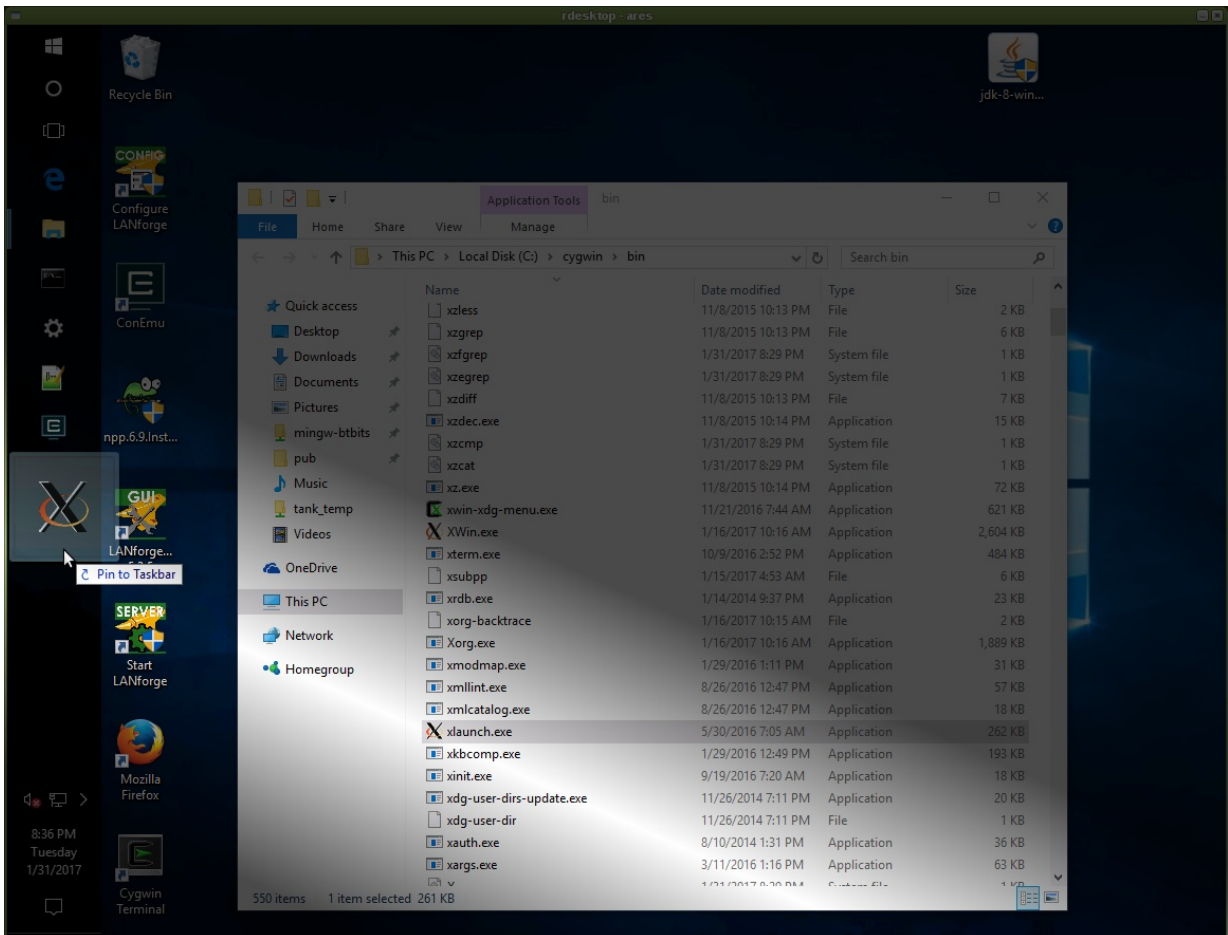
rdesktop - ares

Recycle Bin

jdk-8-win...

CONFIG
Configure LANforge

ConEmu

npp.6.9.Inst...

GUI
LANforge...

Pin to Taskbar

SERVER
Start LANforge

Mozilla Firefox

Cygwin Terminal

8:36 PM
Tuesday
1/31/2017

Application Tools bin
File Home Share View Manage

This PC > Local Disk (C:) > cygwin > bin
Search bin

Quick access
Desktop
Downloads
Documents
Pictures
mingw-btbits
pub
Music
tank_temp
Videos
OneDrive
This PC
Network
Homegroup

| Name | Date modified | Type | Size |
|---|---|---|---|
| xzless | 11/8/2015 10:13 PM | File | 2 KB |
| xzgrep | 11/8/2015 10:13 PM | File | 6 KB |
| xzfgrep | 1/31/2017 8:29 PM | System file | 1 KB |
| xzegrep | 1/31/2017 8:29 PM | System file | 1 KB |
| xzdiff | 11/8/2015 10:13 PM | File | 7 KB |
| xzdec.exe | 11/8/2015 10:14 PM | Application | 15 KB |
| xzcmp | 1/31/2017 8:29 PM | System file | 1 KB |
| xzcat | 1/31/2017 8:29 PM | System file | 1 KB |
| xz.exe | 11/8/2015 10:14 PM | Application | 72 KB |
| xwin-xdg-menu.exe | 11/21/2016 7:44 AM | Application | 621 KB |
| XWin.exe | 1/16/2017 10:16 AM | Application | 2,604 KB |
| xterm.exe | 10/9/2016 2:52 PM | Application | 484 KB |
| xsubpp | 1/15/2017 4:53 AM | File | 6 KB |
| xrdb.exe | 1/14/2014 9:37 PM | Application | 23 KB |
| xorg-backtrace | 1/16/2017 10:15 AM | File | 2 KB |
| Xorg.exe | 1/16/2017 10:16 AM | Application | 1,889 KB |
| xmodmap.exe | 1/29/2016 1:11 PM | Application | 31 KB |
| xmllint.exe | 8/26/2016 12:47 PM | Application | 57 KB |
| xmlcatalog.exe | 8/26/2016 12:47 PM | Application | 18 KB |
| xlaunch.exe | 5/30/2016 7:05 AM | Application | 262 KB |
| xkbcomp.exe | 1/29/2016 12:49 PM | Application | 193 KB |
| xinit.exe | 9/19/2016 7:20 AM | Application | 18 KB |
| xdg-user-dirs-update.exe | 11/26/2014 7:11 PM | Application | 20 KB |
| xdg-user-dir | 11/26/2014 7:11 PM | File | 1 KB |
| xauth.exe | 8/10/2014 1:31 PM | Application | 36 KB |
| xargs.exe | 3/11/2016 1:16 PM | Application | 63 KB |

550 items 1 item selected 261 KB